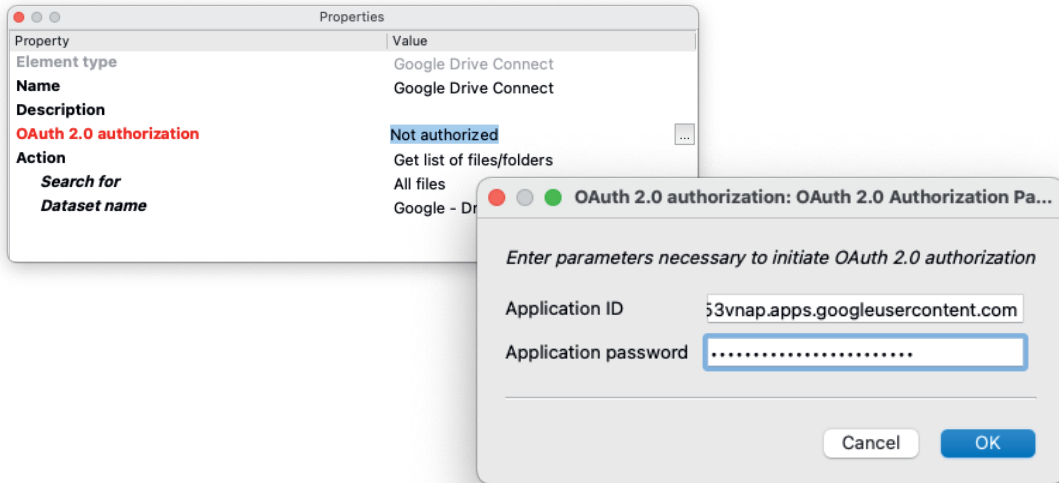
Properties

| Property | Value |
|---|---|
| Element type | Google Drive Connect |
| Name | Google Drive Connect |
| Description | |
| OAuth 2.0 authorization | Not authorized ... |
| Action | Get list of files/folders |
| Search for | All files |
| Dataset name | Google - Dr |

OAuth 2.0 authorization: OAuth 2.0 Authorization Pa...

Enter parameters necessary to initiate OAuth 2.0 authorization

Application ID 53vnap.apps.googleusercontent.com

Application password ••••••••••••••••••••••••

Cancel OK